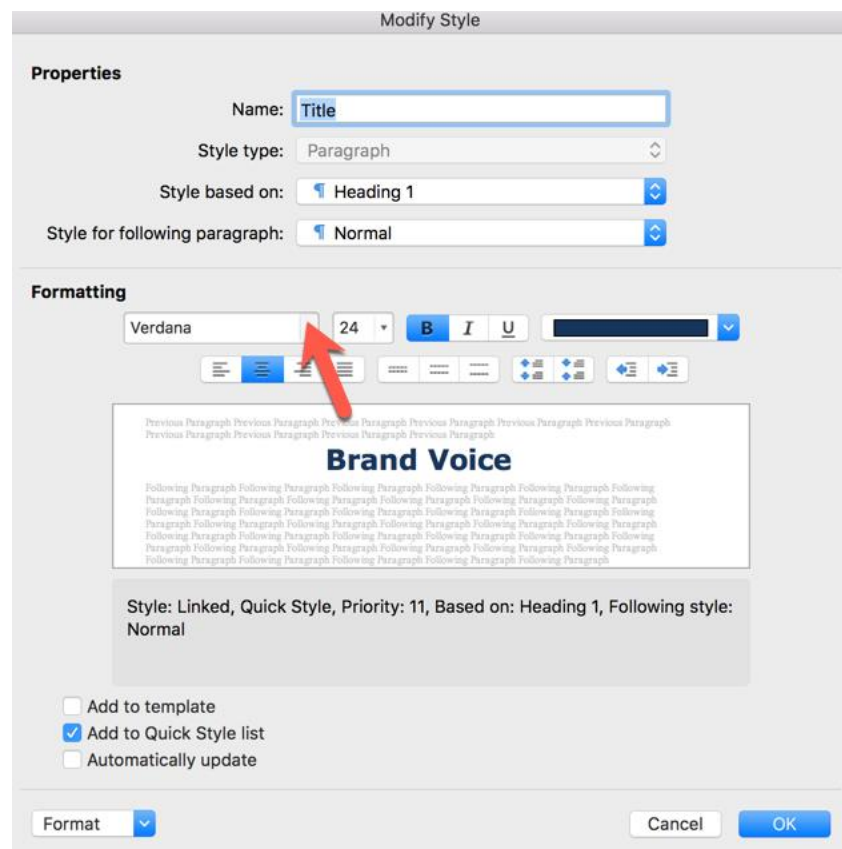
Modify Style

Properties

Name: Title

Style type: Paragraph

Style based on: ¶ Heading 1

Style for following paragraph: ¶ Normal

Formatting

Verdana 24 B I U

Previous Paragraph Previous Paragraph Previous Paragraph Previous Paragraph Previous Paragraph Previous Paragraph Previous Paragraph Previous Paragraph Previous Paragraph Previous Paragraph

Brand Voice

Following Paragraph Following Paragraph Following Paragraph Following Paragraph Following Paragraph Following Paragraph Following Paragraph Following Paragraph Following Paragraph Following Paragraph Following Paragraph Following Paragraph Following Paragraph Following Paragraph Following Paragraph Following Paragraph Following Paragraph Following Paragraph Following Paragraph Following Paragraph Following Paragraph Following Paragraph Following Paragraph Following Paragraph Following Paragraph Following Paragraph Following Paragraph Following Paragraph Following Paragraph Following Paragraph Following Paragraph Following Paragraph Following Paragraph Following Paragraph Following Paragraph Following Paragraph Following Paragraph Following Paragraph Following Paragraph Following Paragraph Following Paragraph Following Paragraph Following Paragraph Following Paragraph

Style: Linked, Quick Style, Priority: 11, Based on: Heading 1, Following style: Normal

Add to template

Add to Quick Style list

Automatically update

Format

Cancel

OK